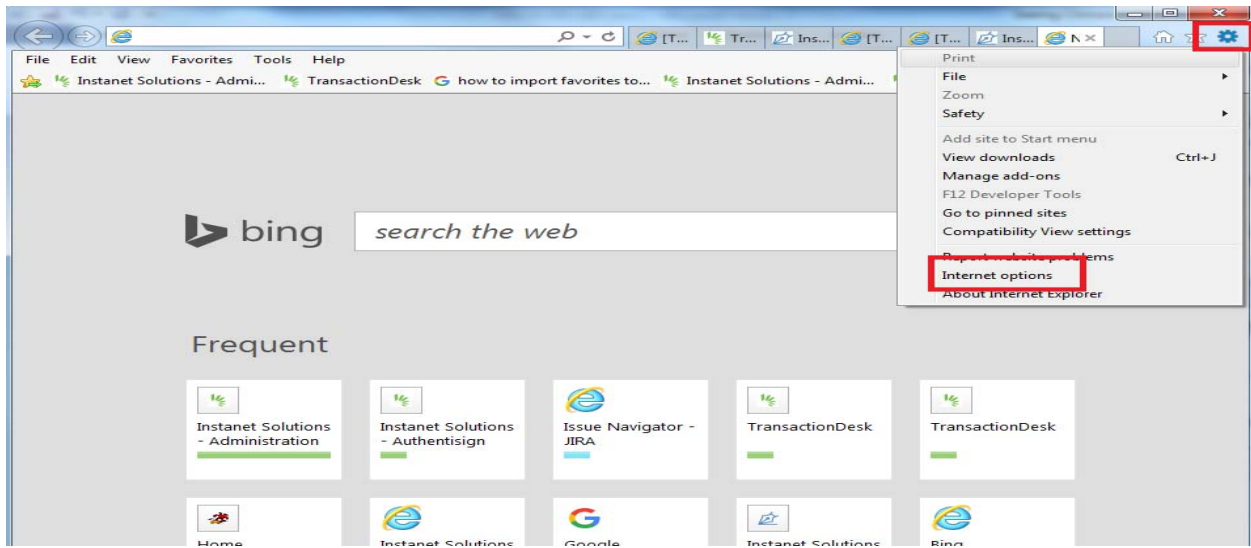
[T... Tr... Ins... [T... [T... Ins... N ×

File Edit View Favorites Tools Help

Instanet Solutions - Admi... TransactionDesk how to import favorites to... Instanet Solutions - Admi...

Print
File
Zoom
Safety
Add site to Start menu
View downloads Ctrl+J
Manage add-ons
F12 Developer Tools
Go to pinned sites
Compatibility View settings
Report website problems
Internet options
About Internet Explorer

bing

search the web

Frequent

Instanet Solutions - Administration

Instanet Solutions - Authentisign

Issue Navigator - JIRA

TransactionDesk

TransactionDesk

Home

Instanet Solutions

Google

Instanet Solutions

Bing